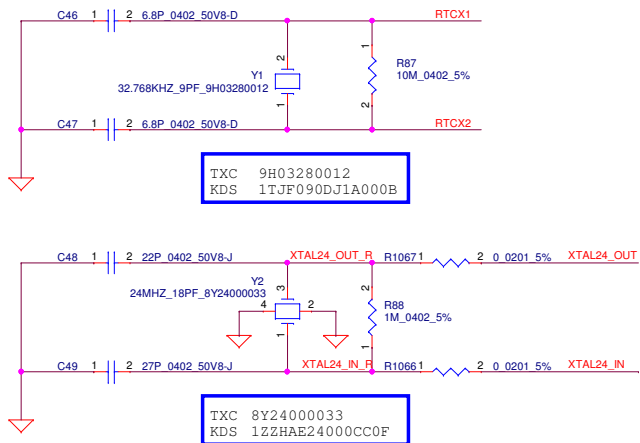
C46 1 2 6.8P_0402_50V8-D

RTCX1

2

Y1
32.768KHZ_9PF_9H03280012

1

1

R87
10M_0402_5%

2

C47 1 2 6.8P_0402_50V8-D

RTCX2

TXC 9H03280012
KDS 1TJF090DJ1A000B

C48 1 2 22P_0402_50V8-J

XTAL24_OUT_R

R1067 1 2 0_0201_5%

XTAL24_OUT

Y2
24MHZ_18PF_8Y24000033

3

4

2

1

2

R88
1M_0402_5%

1

C49 1 2 27P_0402_50V8-J

XTAL24_IN_R

R1066 1 2 0_0201_5%

XTAL24_IN

TXC 8Y24000033
KDS 1ZZHAE24000CC0F